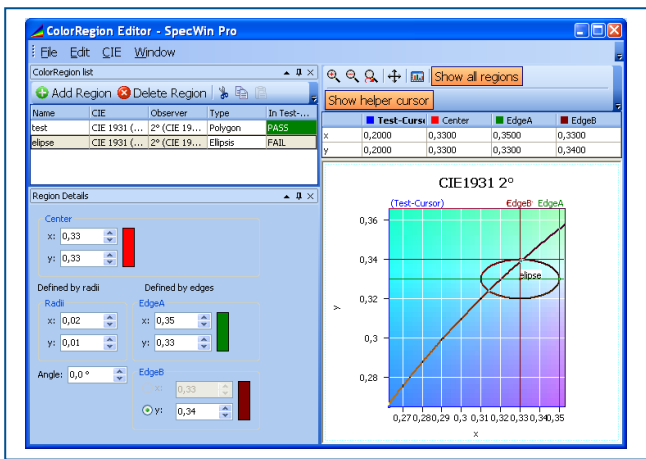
ColorRegion Editor - SpecWin Pro

File Edit CIE Window

ColorRegion list

Add Region Delete Region

| Name | CIE | Observer | Type | In Test-... |
|---|---|---|---|---|
| test | CIE 1931 (... | 2° (CIE 19... | Polygon | PASS |
| elipse | CIE 1931 (... | 2° (CIE 19... | Ellipsis | FAIL |

Region Details

Center
x: 0,33
y: 0,33

Defined by radii
Radii
x: 0,02
y: 0,01

Defined by edges
EdgeA
x: 0,35
y: 0,33

Angle: 0,0 °

EdgeB
x: 0,33
y: 0,34

Show all regions
Show helper cursor

| | Test-Cursor | Center | EdgeA | EdgeB |
|---|---|---|---|---|
| x | 0,2000 | 0,3300 | 0,3500 | 0,3300 |
| y | 0,2000 | 0,3300 | 0,3300 | 0,3400 |

CIE1931 2°

(Test-Cursor)
EdgeB EdgeA
elipse

0,36
0,34
0,32
0,3
0,28
y

0,27 0,28 0,29 0,3 0,31 0,32 0,33 0,34 0,35
x